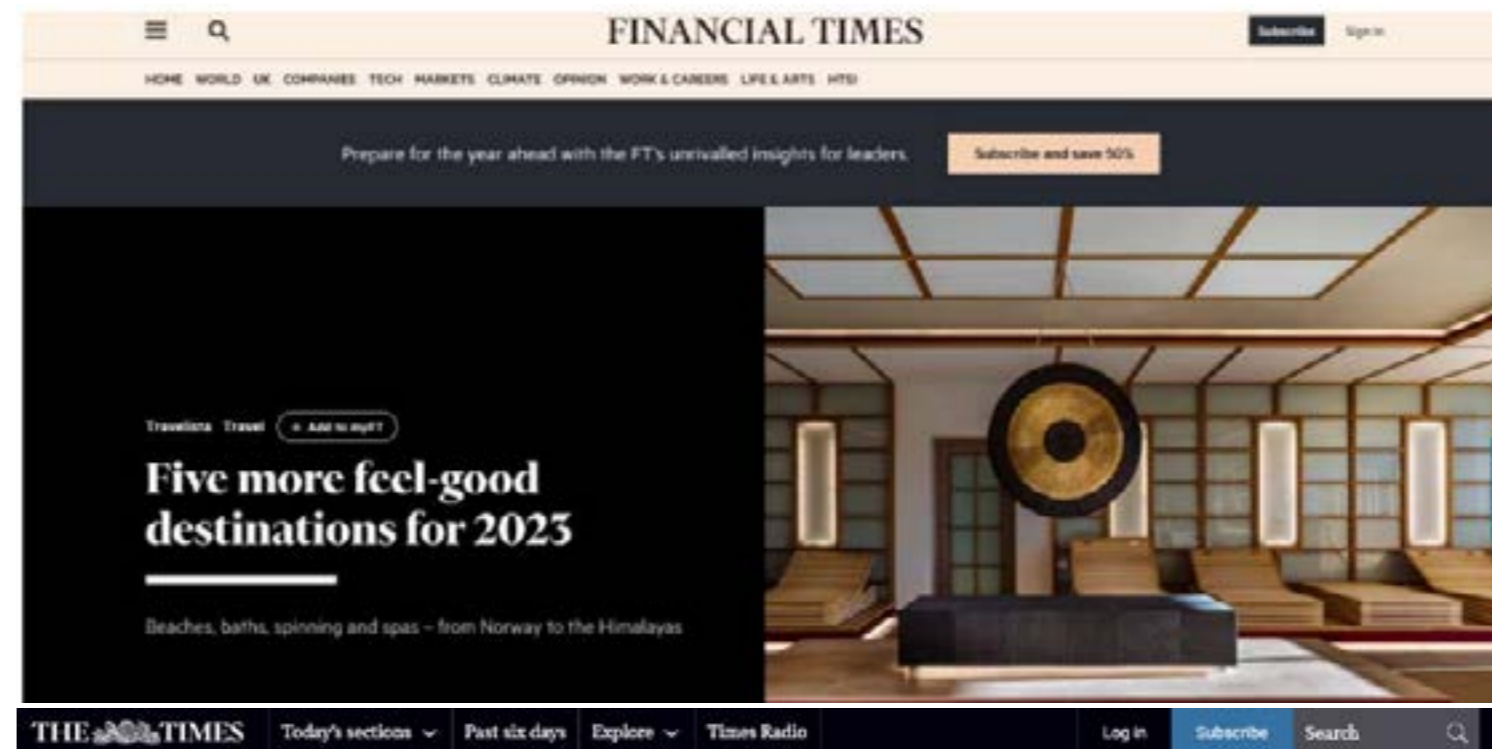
FINANCIAL TIMES

Subscribe Sign In

HOME WORLD UK COMPANIES TECH MARKETS CLIMATE OPINION WORK & CAREERS LIFE & ARTS HTSI

Prepare for the year ahead with the FT's unrivalled insights for leaders.

Subscribe and save 50%

Travelista Travel + Add to myFT

Five more feel-good destinations for 2023

Beaches, baths, spinning and spas – from Norway to the Himalayas

THE TIMES Today's sections Past six days Explore Times Radio Log in Subscribe Search